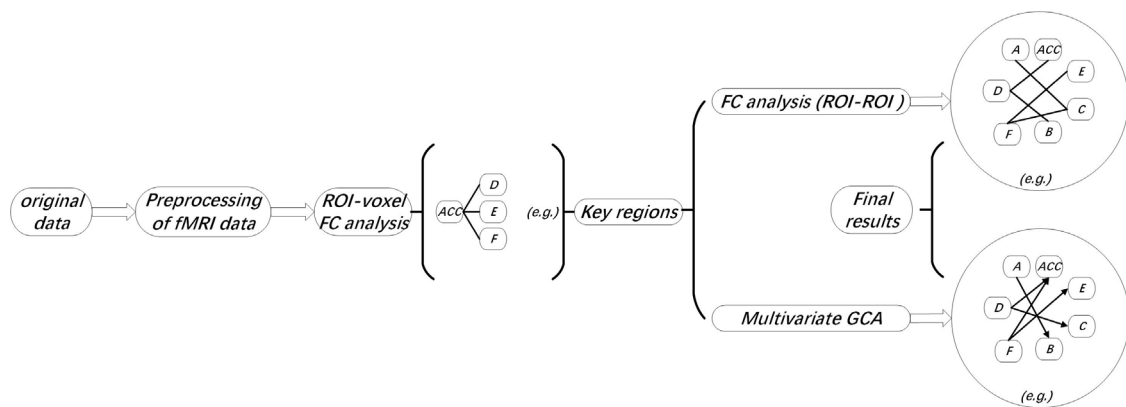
original data

Preprocessing of fMRI data

ROI-voxel FC analysis

ACC
D
E
F

(e.g.)

Key regions

FC analysis (ROI-ROI )

A
ACC
E
D
C
F
B

(e.g.)

Final results

Multivariate GCA

A
ACC
E
D
C
F
B

(e.g.)